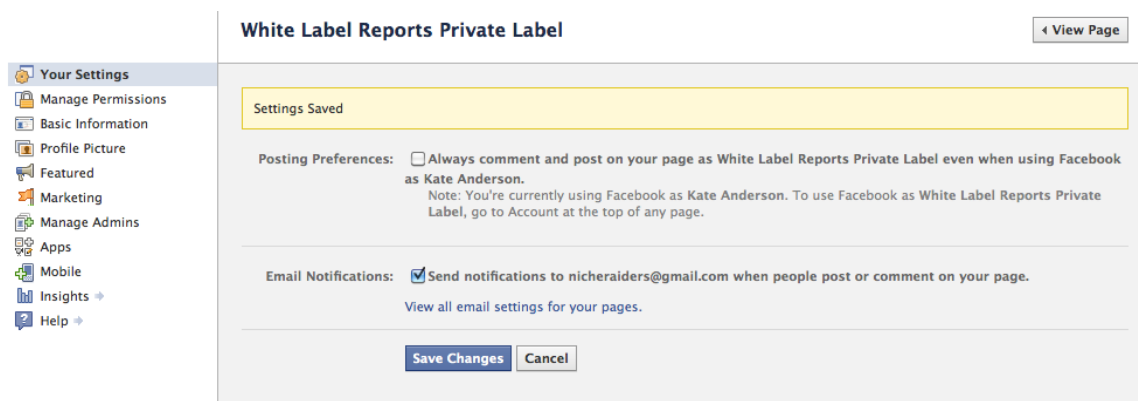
White Label Reports Private Label

View Page

Your Settings
Manage Permissions
Basic Information
Profile Picture
Featured
Marketing
Manage Admins
Apps
Mobile
Insights
Help

Settings Saved

Posting Preferences: Always comment and post on your page as White Label Reports Private Label even when using Facebook as Kate Anderson.
Note: You're currently using Facebook as Kate Anderson. To use Facebook as White Label Reports Private Label, go to Account at the top of any page.

Email Notifications: Send notifications to nicheraiders@gmail.com when people post or comment on your page.
View all email settings for your pages.

Save Changes Cancel